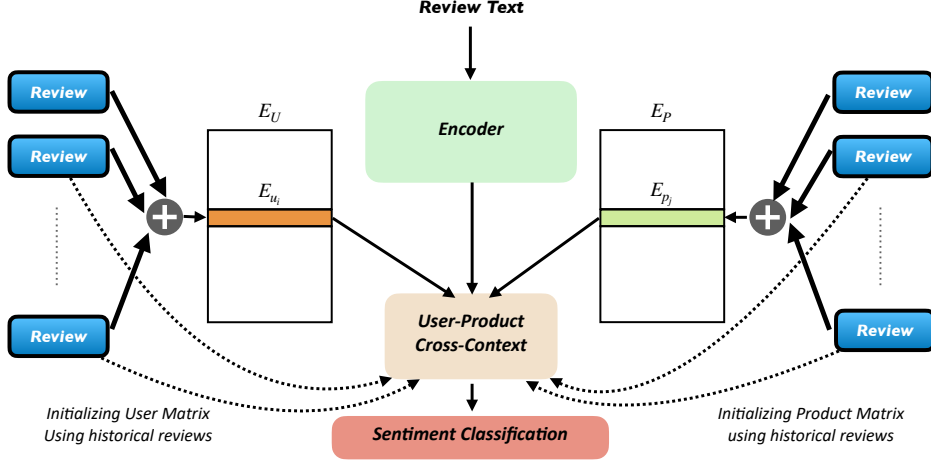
Review Text

Review

Review

Review

$E_U$

$E_{u_i}$

Encoder

$E_P$

$E_{p_j}$

Review

Review

Review

User-Product Cross-Context

Initializing User Matrix Using historical reviews

Sentiment Classification

Initializing Product Matrix using historical reviews